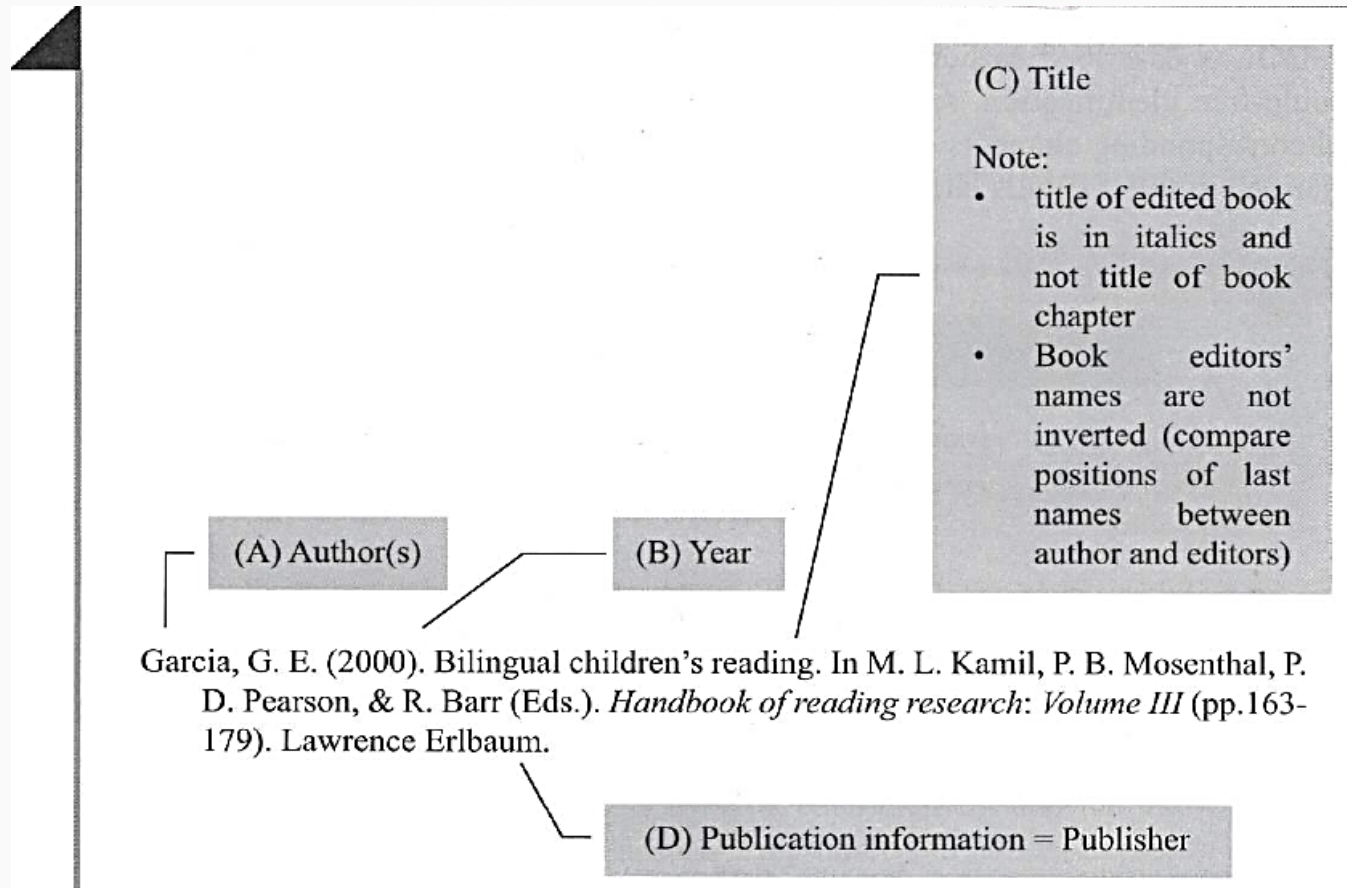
(C) Title

Note:
- title of edited book is in italics and not title of book chapter
- Book editors' names are not inverted (compare positions of last names between author and editors)

(A) Author(s)

(B) Year

Garcia, G. E. (2000). Bilingual children's reading. In M. L. Kamil, P. B. Mosenthal, P. D. Pearson, & R. Barr (Eds.). *Handbook of reading research*: *Volume III* (pp.163-179). Lawrence Erlbaum.

(D) Publication information = Publisher